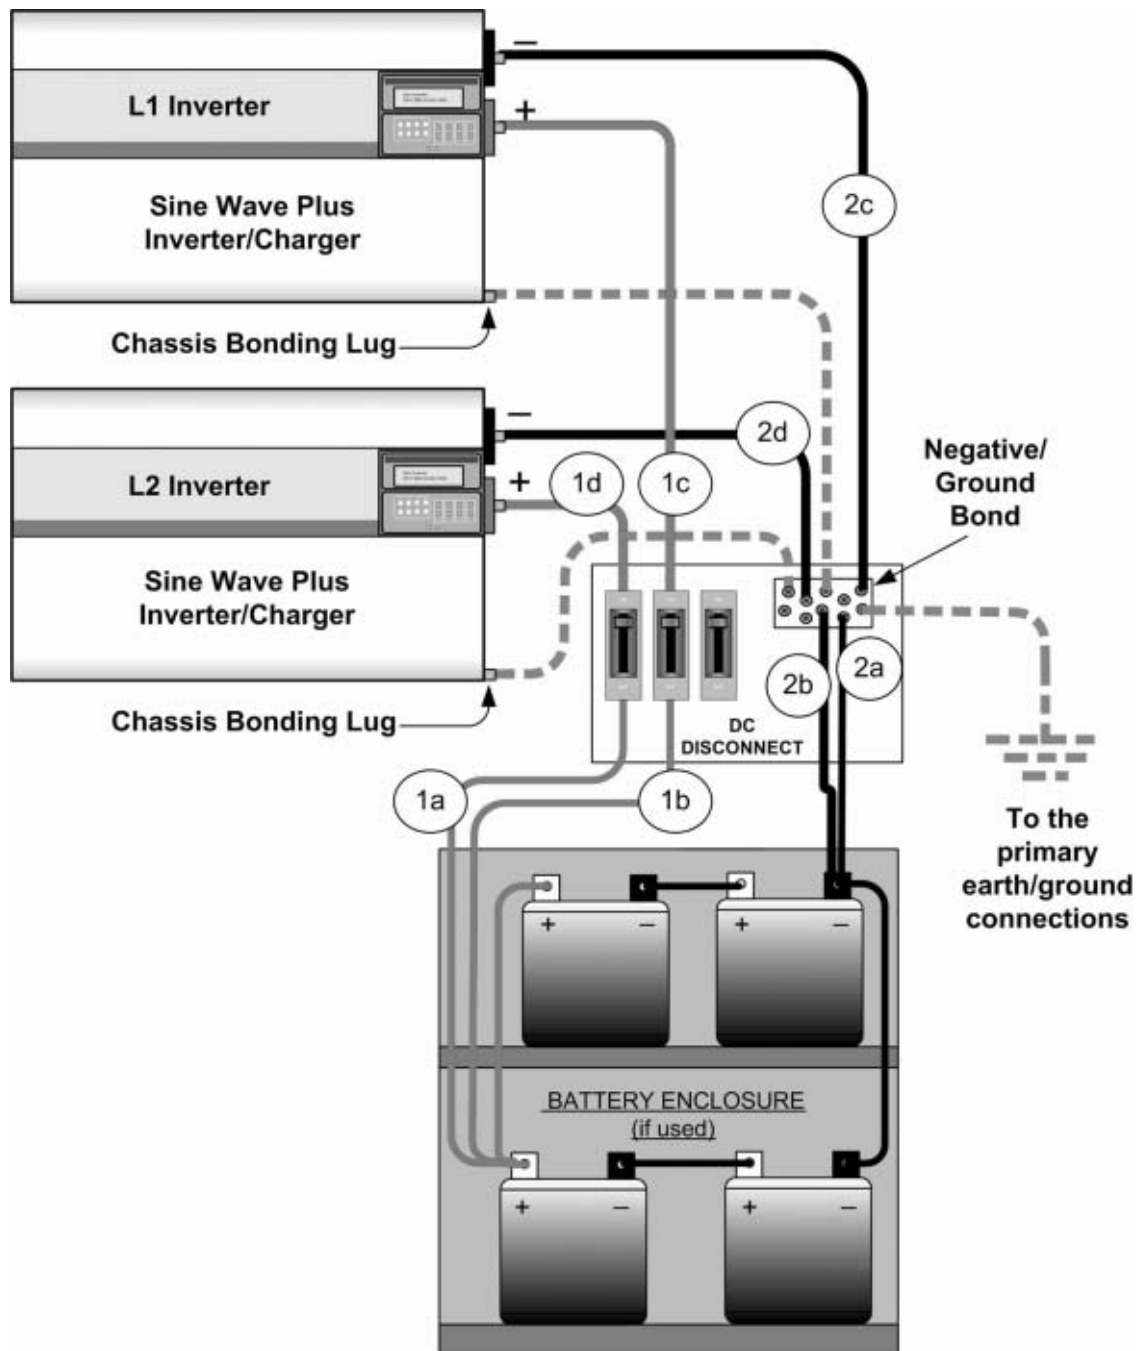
–

L1 Inverter

+

Sine Wave Plus Inverter/Charger

2c

Chassis Bonding Lug

–

2d

L2 Inverter

+

1d

1c

Negative/ Ground Bond

Sine Wave Plus Inverter/Charger

2b

2a

Chassis Bonding Lug

DC DISCONNECT

1a

1b

To the primary earth/ground connections

+ –

+ –

BATTERY ENCLOSURE (if used)

+ –

+ –